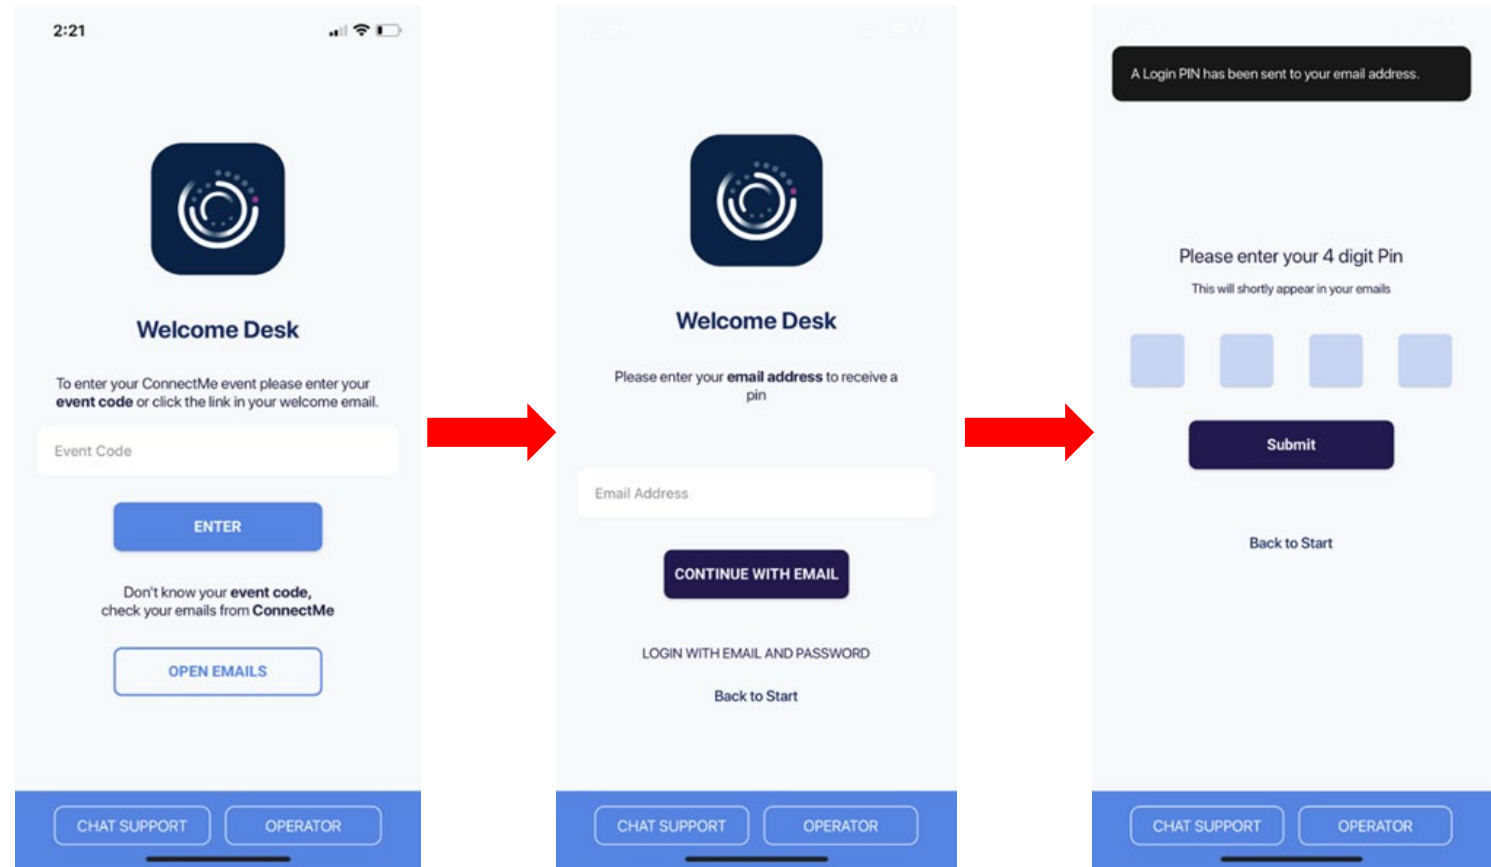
2:21

Welcome Desk

To enter your ConnectMe event please enter your **event code** or click the link in your welcome email.

Event Code

ENTER

Don't know your **event code**, check your emails from **ConnectMe**

OPEN EMAILS

CHAT SUPPORT

OPERATOR

Welcome Desk

Please enter your **email address** to receive a pin

Email Address

CONTINUE WITH EMAIL

LOGIN WITH EMAIL AND PASSWORD

Back to Start

CHAT SUPPORT

OPERATOR

A Login PIN has been sent to your email address.

Please enter your 4 digit Pin

This will shortly appear in your emails

Submit

Back to Start

CHAT SUPPORT

OPERATOR